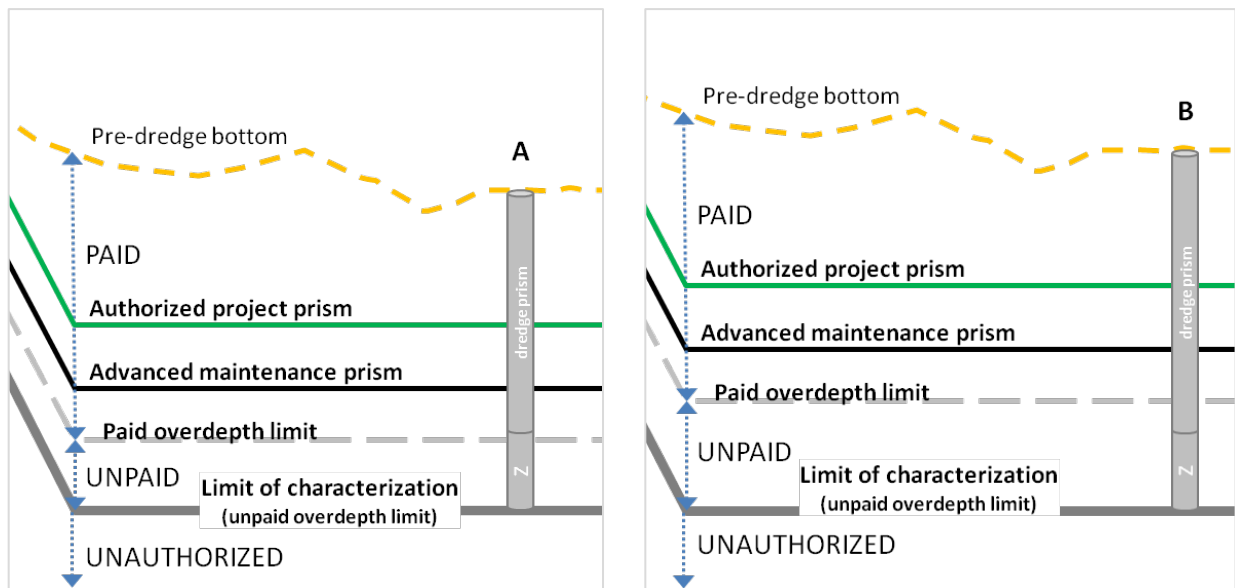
Pre-dredge bottom

A

PAID

dredge prism

Authorized project prism

Advanced maintenance prism

Paid overdepth limit

UNPAID

Z

Limit of characterization
(unpaid overdepth limit)

UNAUTHORIZED

Pre-dredge bottom

B

PAID

dredge prism

Authorized project prism

Advanced maintenance prism

Paid overdepth limit

UNPAID

Limit of characterization
(unpaid overdepth limit)

Z

UNAUTHORIZED